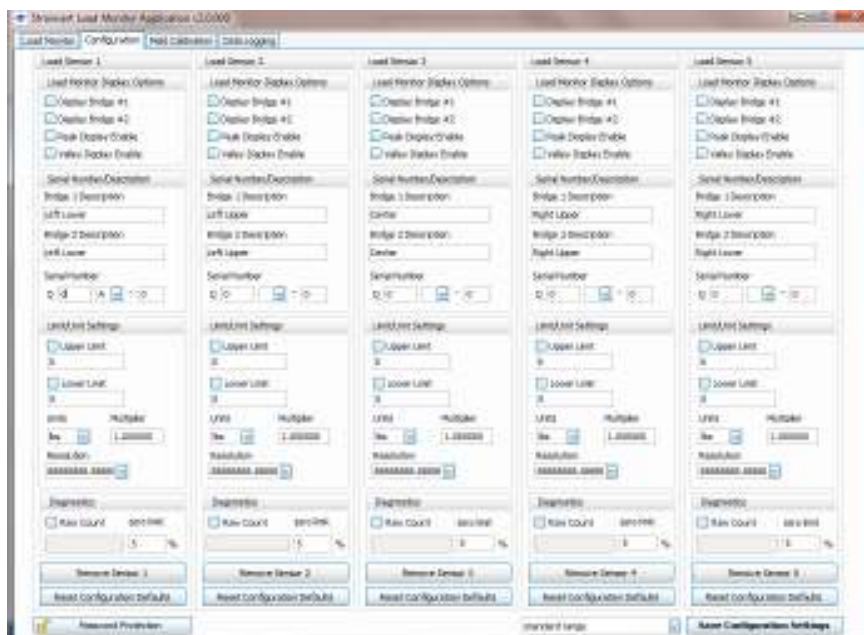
Strainsert Load Monitor Application v2.0.000

Load Monitor | Configuration | Field Calibration | Data Logging

Load Sensor 1
Load Monitor Display Options
Display Bridge #1
Display Bridge #2
Peak Display Enable
Valley Display Enable
Serial Number/Description
Bridge 1 Description
Left Lower
Bridge 2 Description
Left Lower
Serial Number
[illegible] A - 0
Limit/Unit Settings
Upper Limit
0
Lower Limit
0
Units Multiplier
lbs 1.000000
Resolution
00000000.0000
Diagnostics
Raw Count Zero limit
5 %
Remove Sensor 1
Reset Configuration Defaults

Load Sensor 2
Load Monitor Display Options
Display Bridge #1
Display Bridge #2
Peak Display Enable
Valley Display Enable
Serial Number/Description
Bridge 1 Description
Left Upper
Bridge 2 Description
Left Upper
Serial Number
0 - 0
Limit/Unit Settings
Upper Limit
0
Lower Limit
0
Units Multiplier
lbs 1.000000
Resolution
00000000.0000
Diagnostics
Raw Count Zero limit
5 %
Remove Sensor 2
Reset Configuration Defaults

Load Sensor 3
Load Monitor Display Options
Display Bridge #1
Display Bridge #2
Peak Display Enable
Valley Display Enable
Serial Number/Description
Bridge 1 Description
Center
Bridge 2 Description
Center
Serial Number
0 - 0
Limit/Unit Settings
Upper Limit
0
Lower Limit
0
Units Multiplier
lbs 1.000000
Resolution
00000000.0000
Diagnostics
Raw Count Zero limit
0 %
Remove Sensor 3
Reset Configuration Defaults

Load Sensor 4
Load Monitor Display Options
Display Bridge #1
Display Bridge #2
Peak Display Enable
Valley Display Enable
Serial Number/Description
Bridge 1 Description
Right Upper
Bridge 2 Description
Right Upper
Serial Number
0 - 0
Limit/Unit Settings
Upper Limit
0
Lower Limit
0
Units Multiplier
lbs 1.000000
Resolution
00000000.0000
Diagnostics
Raw Count Zero limit
0 %
Remove Sensor 4
Reset Configuration Defaults

Load Sensor 5
Load Monitor Display Options
Display Bridge #1
Display Bridge #2
Peak Display Enable
Valley Display Enable
Serial Number/Description
Bridge 1 Description
Right Lower
Bridge 2 Description
Right Lower
Serial Number
0 - 0
Limit/Unit Settings
Upper Limit
0
Lower Limit
0
Units Multiplier
lbs 1.000000
Resolution
00000000.0000
Diagnostics
Raw Count Zero limit
0 %
Remove Sensor 5
Reset Configuration Defaults

Password Protection
standard range
Save Configuration Settings